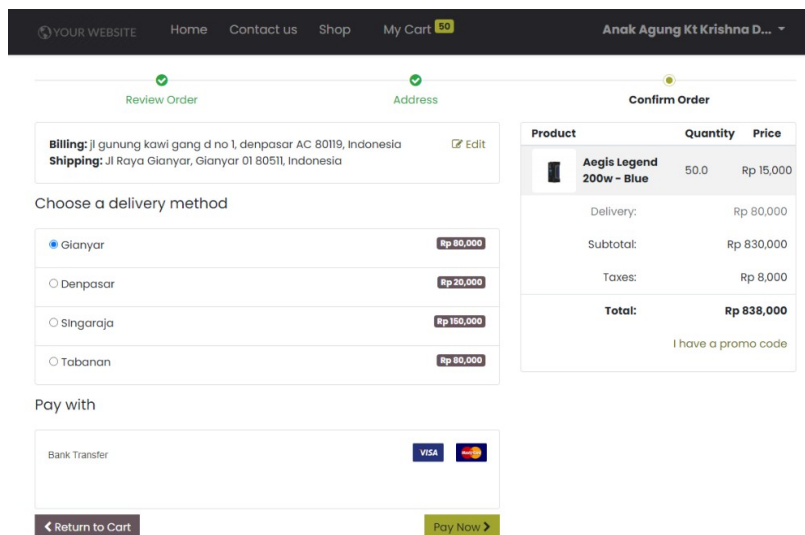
YOUR WEBSITE Home Contact us Shop My Cart 50 Anak Agung Kt Krishna D...

Review Order Address Confirm Order

**Billing:** jl gunung kawi gang d no 1, denpasar AC 80119, Indonesia
**Shipping:** Jl Raya Gianyar, Gianyar 01 80511, Indonesia
Edit

Choose a delivery method

| | |
|---|---|
| Gianyar | Rp 80,000 |
| Denpasar | Rp 20,000 |
| Singaraja | Rp 150,000 |
| Tabanan | Rp 80,000 |

Pay with

Bank Transfer VISA

| Product | Quantity | Price |
|---|---|---|
| Aegis Legend 200w - Blue | 50.0 | Rp 15,000 |
| Delivery: | | Rp 80,000 |
| Subtotal: | | Rp 830,000 |
| Taxes: | | Rp 8,000 |
| **Total:** | | **Rp 838,000** |

I have a promo code

Return to Cart Pay Now